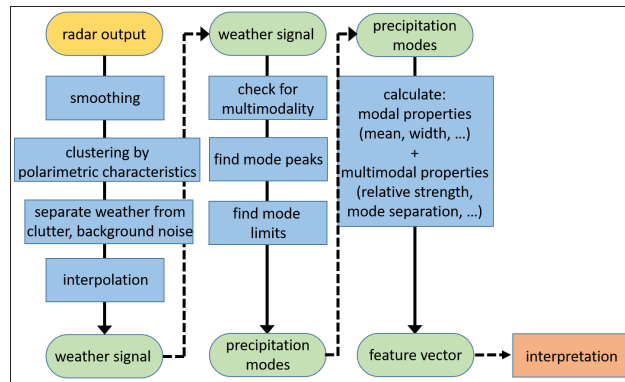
radar output

smoothing

clustering by polarimetric characteristics

separate weather from clutter, background noise

interpolation

weather signal

weather signal

check for multimodality

find mode peaks

find mode limits

precipitation modes

precipitation modes

calculate: modal properties (mean, width, ...) + multimodal properties (relative strength, mode separation, ...)

feature vector

interpretation